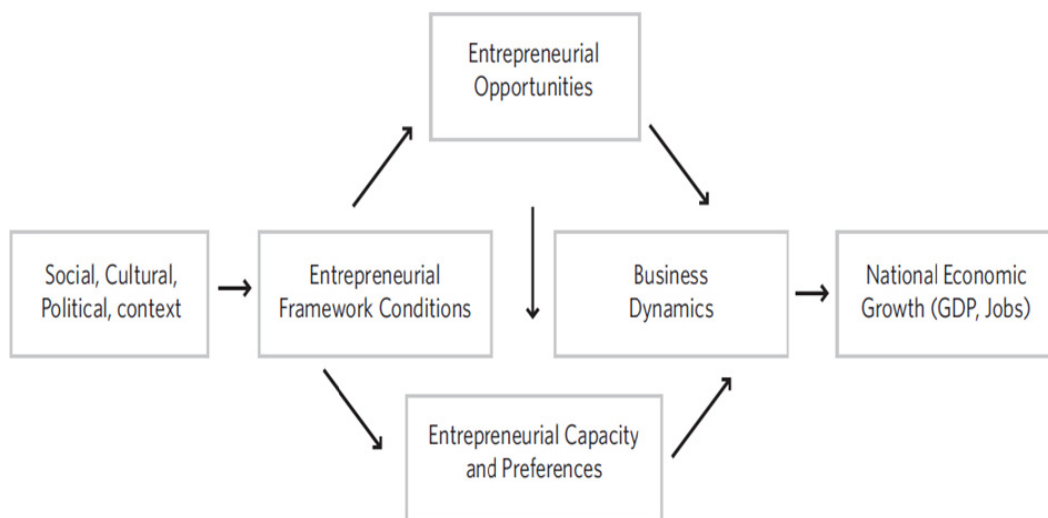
Entrepreneurial Opportunities

Social, Cultural, Political, context

Entrepreneurial Framework Conditions

Business Dynamics

National Economic Growth (GDP, Jobs)

Entrepreneurial Capacity and Preferences